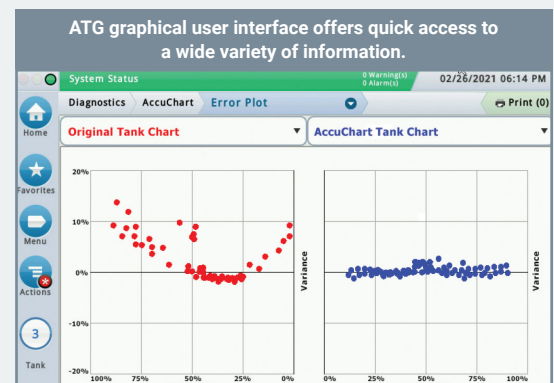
ATG graphical user interface offers quick access to a wide variety of information.

System Status
0 Warning(s)
0 Alarm(s)
02/26/2021 06:14 PM

Home
Favorites
Menu
Actions
3
Tank

Diagnostics AccuChart Error Plot
Print (0)

Original Tank Chart
AccuChart Tank Chart

20%
10%
0%
-10%
-20%
100% 75% 50% 25% 0%
Variance

0% 25% 50% 75% 100%
Variance